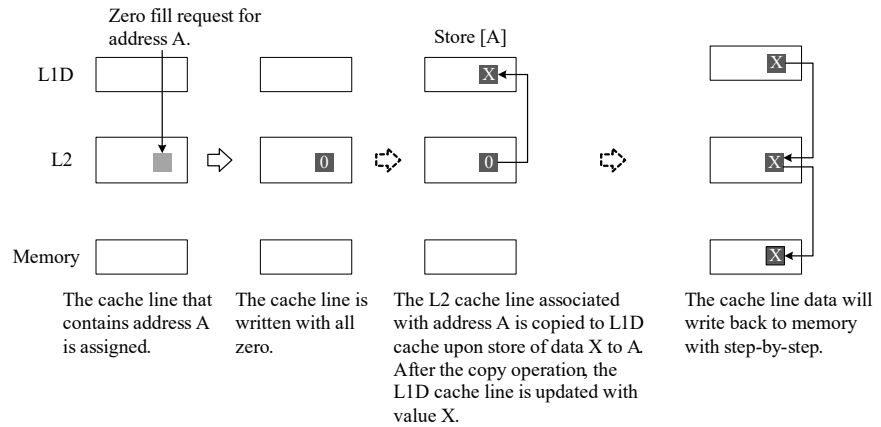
Zero fill request for address A.

Store [A]

L1D

L2

Memory

X

0

0

X

X

X

The cache line that contains address A is assigned.

The cache line is written with all zero.

The L2 cache line associated with address A is copied to L1D cache upon store of data X to A. After the copy operation, the L1D cache line is updated with value X.

The cache line data will write back to memory with step-by-step.